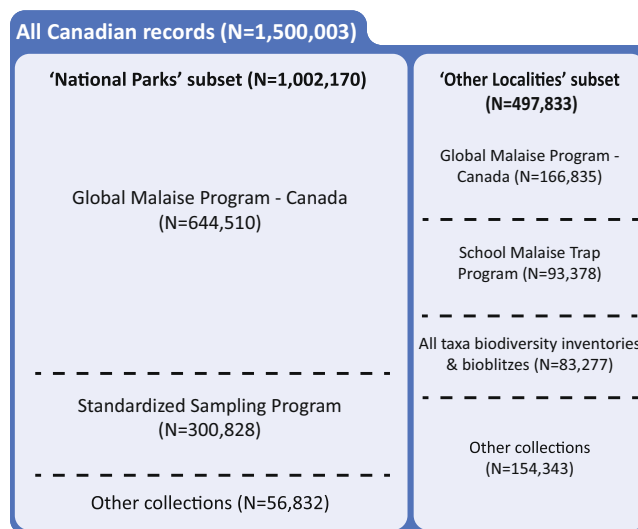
All Canadian records (N=1,500,003)

'National Parks' subset (N=1,002,170)

Global Malaise Program - Canada (N=644,510)

Standardized Sampling Program (N=300,828)

Other collections (N=56,832)

'Other Localities' subset (N=497,833)

Global Malaise Program - Canada (N=166,835)

School Malaise Trap Program (N=93,378)

All taxa biodiversity inventories & bioblitzes (N=83,277)

Other collections (N=154,343)